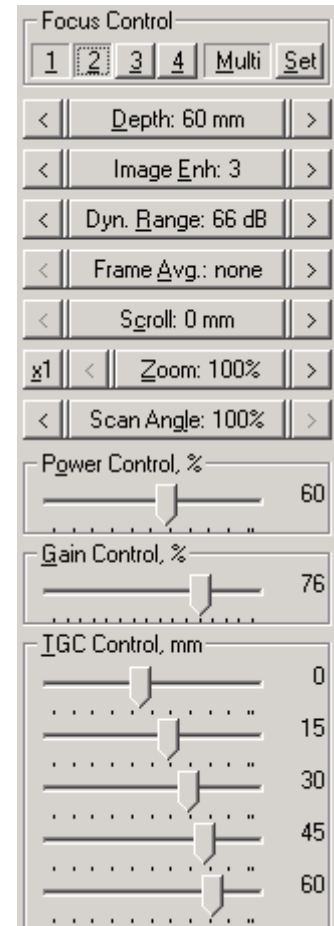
Focus Control

1 2 3 4 Multi Set

< Depth: 60 mm >

< Image Enh: 3 >

< Dyn. Range: 66 dB >

< Frame Avg.: none >

< Scroll: 0 mm >

x1 < Zoom: 100% >

< Scan Angle: 100% >

Power Control, %

60

Gain Control, %

76

TGC Control, mm

0

15

30

45

60